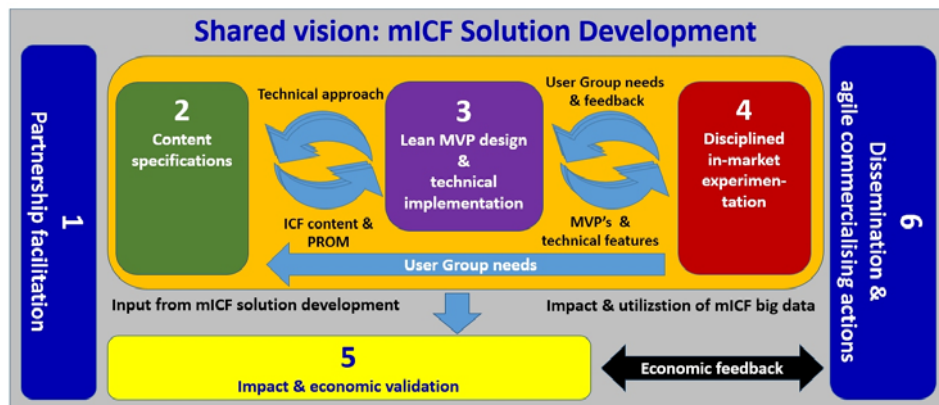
Shared vision: mICF Solution Development

1
Partnership facilitation

2
Content specifications

Technical approach

ICF content & PROM

3
Lean MVP design & technical implementation

User Group needs & feedback

MVP's & technical features

4
Disciplined in-market experimentation

User Group needs

6
Dissemination & agile commercialising actions

Input from mICF solution development

Impact & utilizstion of mICF big data

5
Impact & economic validation

Economic feedback